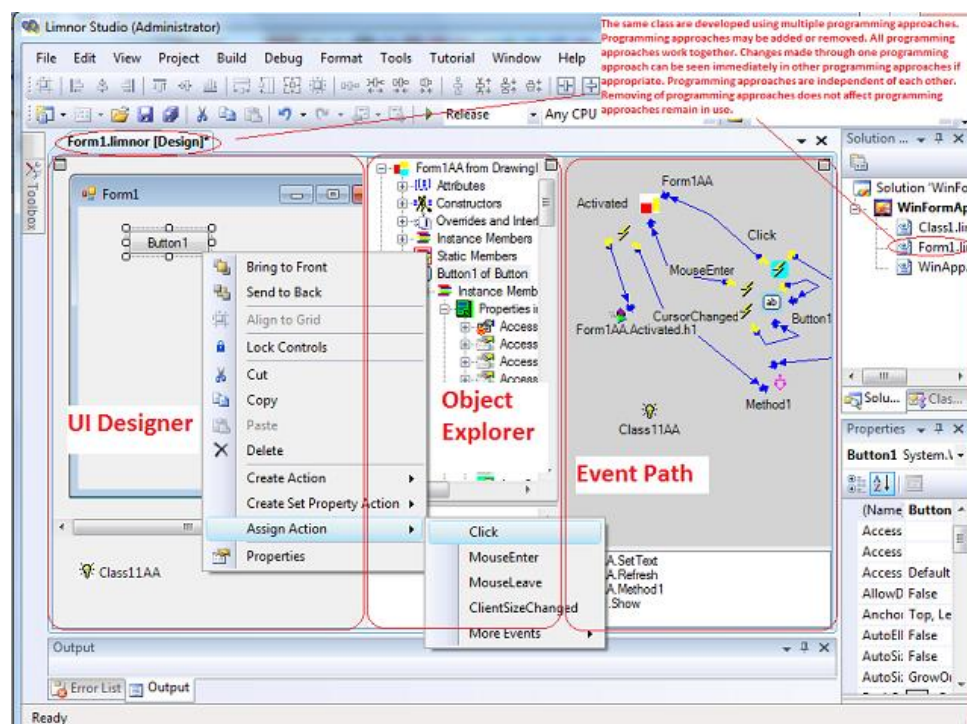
Limnor Studio (Administrator)

File Edit View Project Build Debug Format Tools Tutorial Window Help

The same class are developed using multiple programming approaches. Programming approaches may be added or removed. All programming approaches work together. Changes made through one programming approach can be seen immediately in other programming approaches if appropriate. Programming approaches are independent of each other. Removing of programming approaches does not affect programming approaches remain in use.

Release Any CPU

Form1.limnor [Design]*

Toolbox

Form1

Button1

Bring to Front
Send to Back
Align to Grid
Lock Controls
Cut
Copy
Paste
Delete
Create Action
Create Set Property Action
Assign Action
Properties

Click
MouseEnter
MouseLeave
ClientSizeChanged
More Events

UI Designer

Class11AA

Form1AA from Drawing
Attributes
Constructors
Overrides and Inter
Instance Members
Static Members
Button1 of Button
Instance Memb
Properties i
Access
Access
Access
Access

Object Explorer

A.SetText
A.Refresh
A.Method1
.Show

Form1AA
Activated
Click
MouseEnter
CursorChanged
Form1AA.Activated.h1
Button1
Method1
Class11AA

Event Path

Solution ...
Solution 'WinFo
WinFormAp
Class1.li
Form1.li
WinApp

Solu... Clas...

Properties
Button1 System.\

(Name Button
Access
Access
Access Default
AllowD False
Anchor Top, Le
AutoEll False
AutoSi: False
AutoSi: GrowOr

Output
Error List Output

Ready